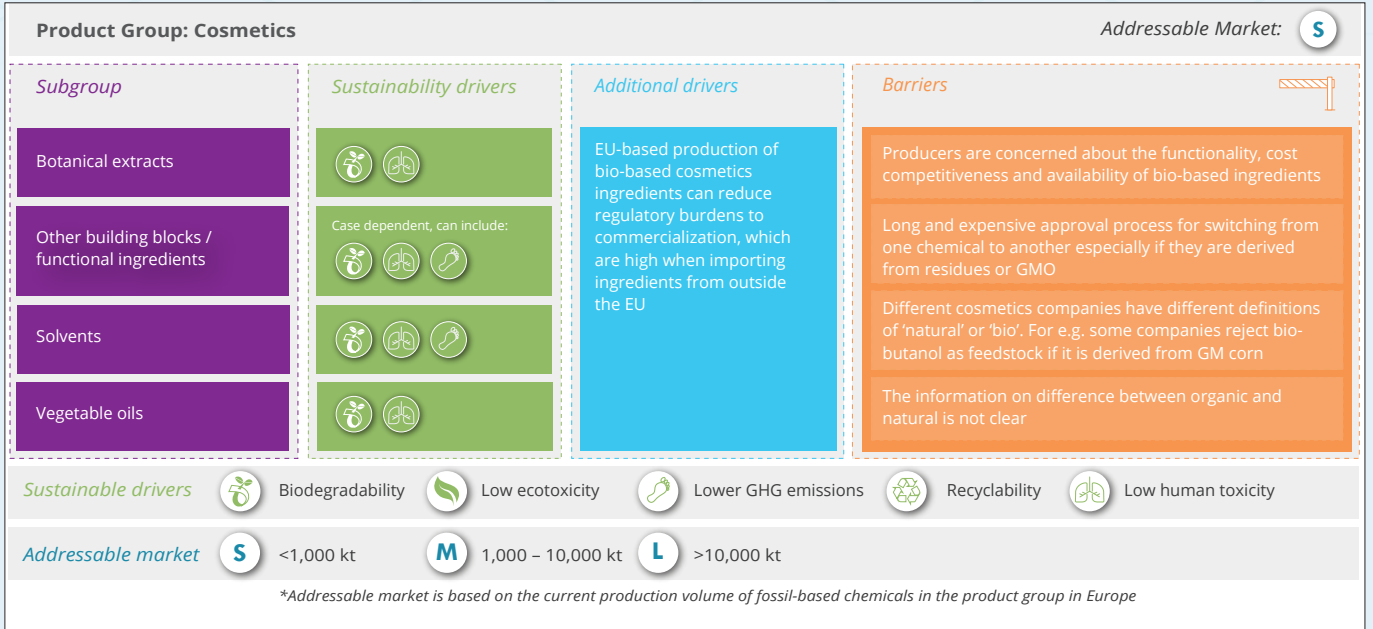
Product Group: Cosmetics

Addressable Market: S

Subgroup

Botanical extracts

Other building blocks / functional ingredients

Solvents

Vegetable oils

Sustainability drivers

Case dependent, can include:

Additional drivers

EU-based production of bio-based cosmetics ingredients can reduce regulatory burdens to commercialization, which are high when importing ingredients from outside the EU

Barriers

Producers are concerned about the functionality, cost competitiveness and availability of bio-based ingredients

Long and expensive approval process for switching from one chemical to another especially if they are derived from residues or GMO

Different cosmetics companies have different definitions of 'natural' or 'bio'. For e.g. some companies reject bio-butanol as feedstock if it is derived from GM corn

The information on difference between organic and natural is not clear

Sustainable drivers Biodegradability Low ecotoxicity Lower GHG emissions Recyclability Low human toxicity

Addressable market S <1,000 kt M 1,000 – 10,000 kt L >10,000 kt

*Addressable market is based on the current production volume of fossil-based chemicals in the product group in Europe